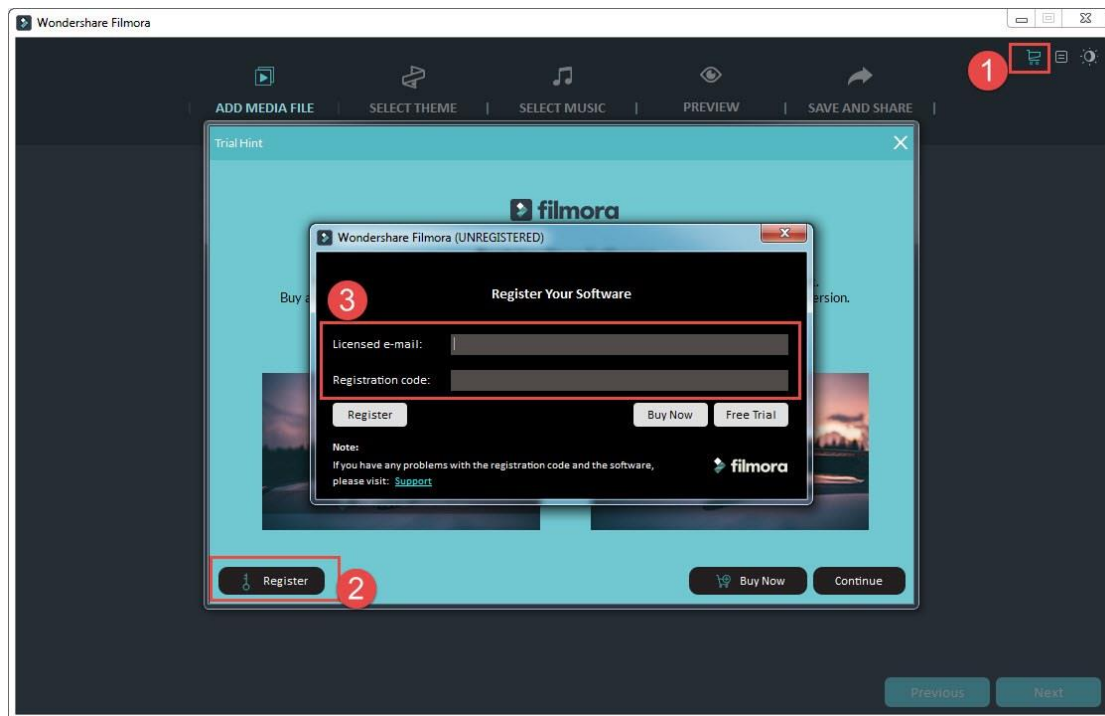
Wondershare Filmora

1

ADD MEDIA FILE | SELECT THEME | SELECT MUSIC | PREVIEW | SAVE AND SHARE |

Trial Hint

filmora

Buy a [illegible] ersion.

Wondershare Filmora (UNREGISTERED)

3

Register Your Software

Licensed e-mail:

Registration code:

Register

Buy Now

Free Trial

Note:
If you have any problems with the registration code and the software, please visit: Support

filmora

Register

2

Buy Now

Continue

Previous

Next